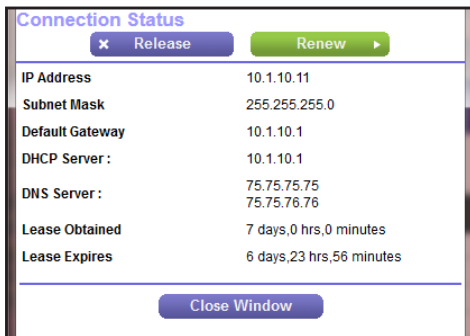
Connection Status

× Release

Renew ▸

| | |
|---|---|
| IP Address | 10.1.10.11 |
| Subnet Mask | 255.255.255.0 |
| Default Gateway | 10.1.10.1 |
| DHCP Server : | 10.1.10.1 |
| DNS Server : | 75.75.75.75<br>75.75.76.76 |
| Lease Obtained | 7 days,0 hrs,0 minutes |
| Lease Expires | 6 days,23 hrs,56 minutes |

Close Window